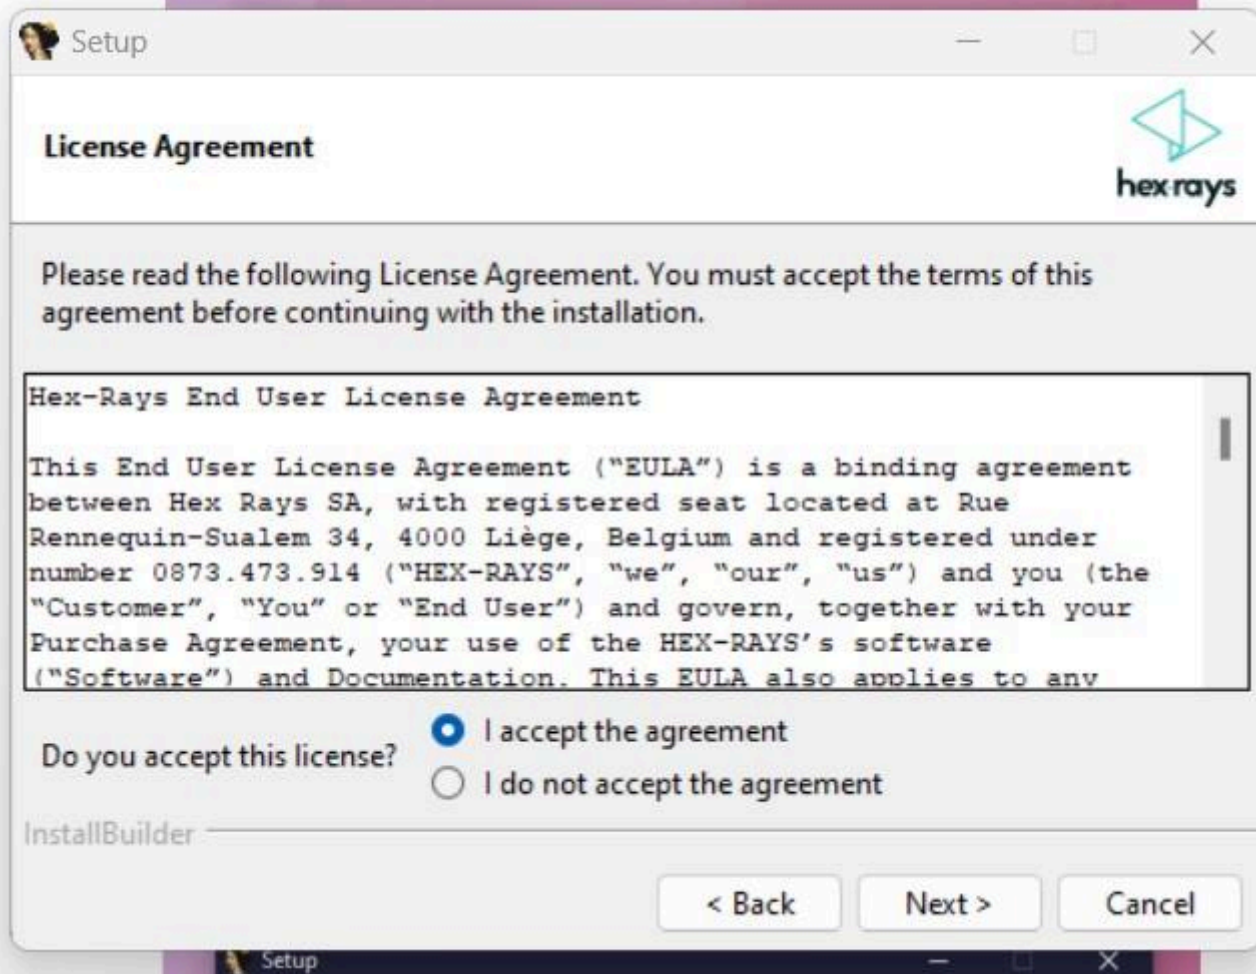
Setup

License Agreement

hex rays

Please read the following License Agreement. You must accept the terms of this agreement before continuing with the installation.

Hex-Rays End User License Agreement

This End User License Agreement ("EULA") is a binding agreement between Hex Rays SA, with registered seat located at Rue Rennequin-Sualem 34, 4000 Liège, Belgium and registered under number 0873.473.914 ("HEX-RAYS", "we", "our", "us") and you (the "Customer", "You" or "End User") and govern, together with your Purchase Agreement, your use of the HEX-RAYS's software ("Software") and Documentation. This EULA also applies to any

Do you accept this license?

I accept the agreement

I do not accept the agreement

InstallBuilder

< Back

Next >

Cancel

Setup